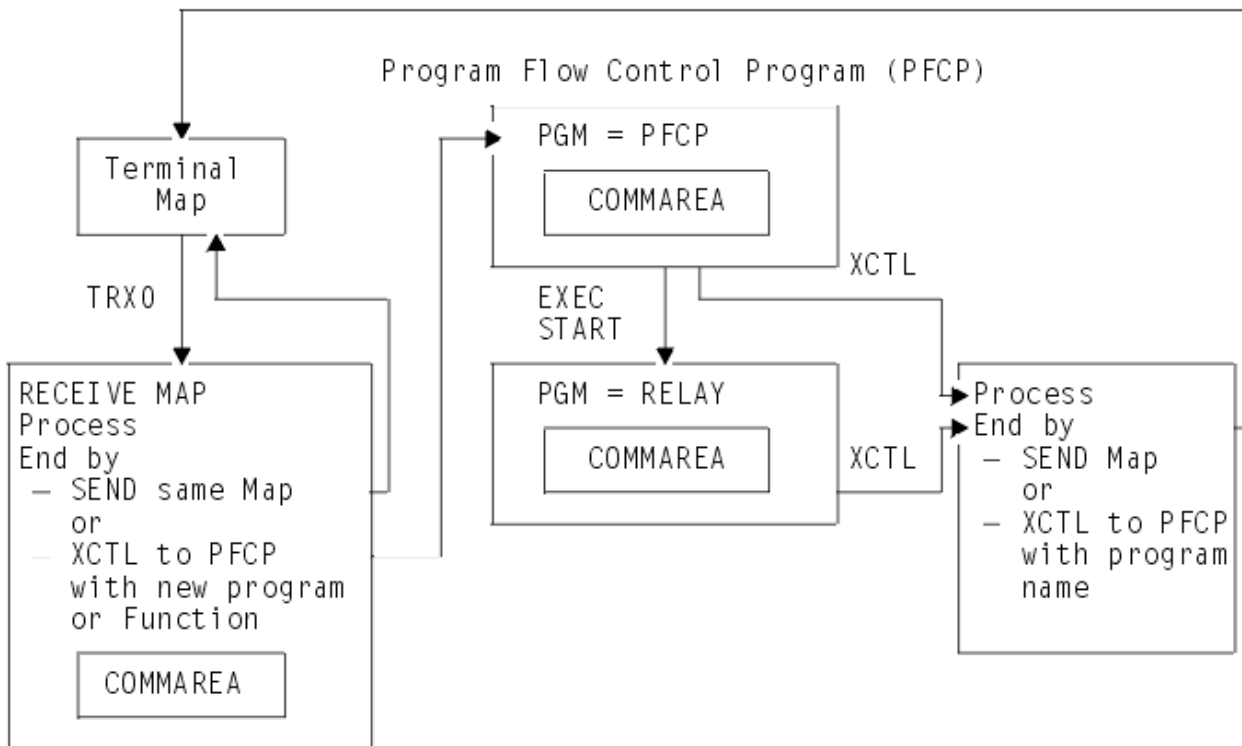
Program Flow Control Program (PFCP)

Terminal Map

TRX0

RECEIVE MAP
Process
End by
– SEND same Map
or
XCTL to PFCP with new program or Function

COMMAREA

PGM = PFCP

COMMAREA

XCTL

EXEC START

PGM = RELAY

COMMAREA

XCTL

Process
End by
– SEND Map
or
– XCTL to PFCP with program name